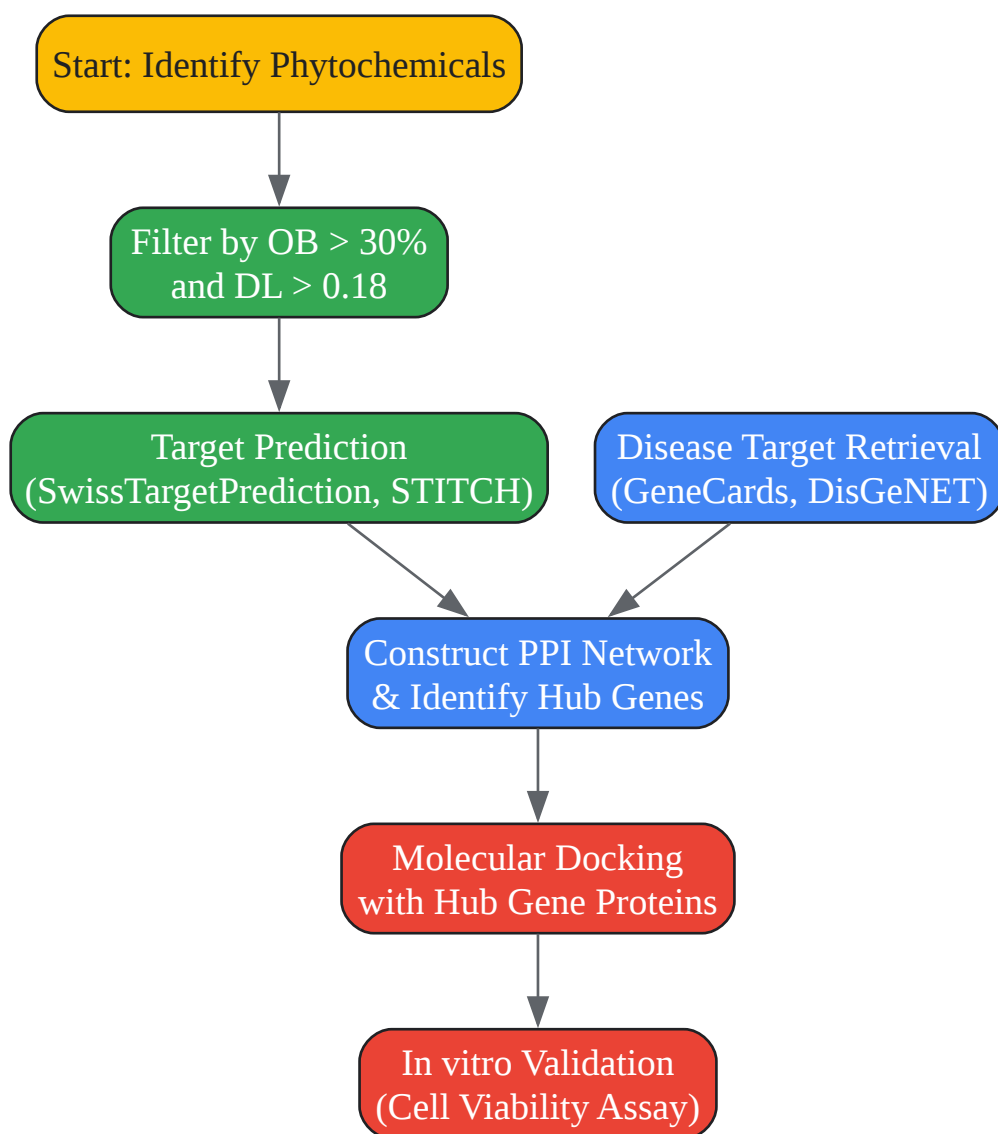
Start: Identify Phytochemicals

Filter by OB > 30% and DL > 0.18

Target Prediction (SwissTargetPrediction, STITCH)

Disease Target Retrieval (GeneCards, DisGeNET)

Construct PPI Network & Identify Hub Genes

Molecular Docking with Hub Gene Proteins

In vitro Validation (Cell Viability Assay)